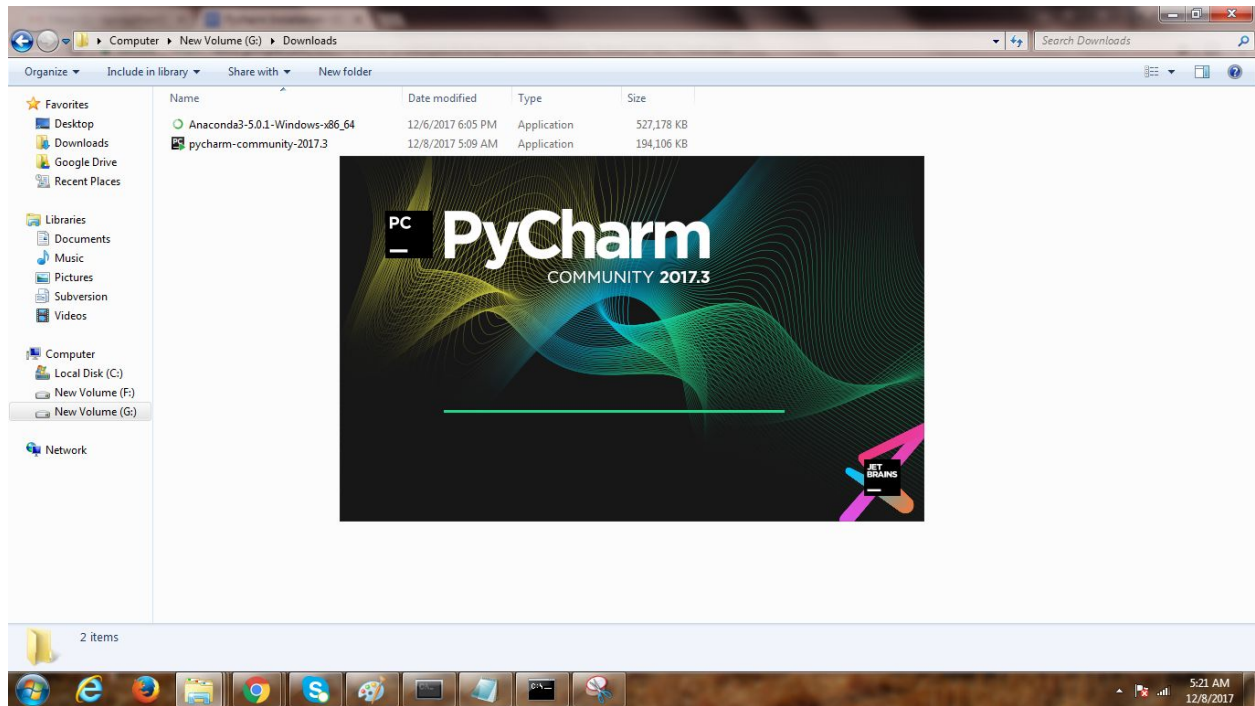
Computer ▸ New Volume (G:) ▸ Downloads

Search Downloads

Organize ▾ Include in library ▾ Share with ▾ New folder

Favorites
Desktop
Downloads
Google Drive
Recent Places

Libraries
Documents
Music
Pictures
Subversion
Videos

Computer
Local Disk (C:)
New Volume (F:)
New Volume (G:)

Network

| Name | Date modified | Type | Size |
|---|---|---|---|
| Anaconda3-5.0.1-Windows-x86_64 | 12/6/2017 6:05 PM | Application | 527,178 KB |
| pycharm-community-2017.3 | 12/8/2017 5:09 AM | Application | 194,106 KB |

PC
PyCharm
COMMUNITY 2017.3

JET BRAINS

2 items

5:21 AM
12/8/2017